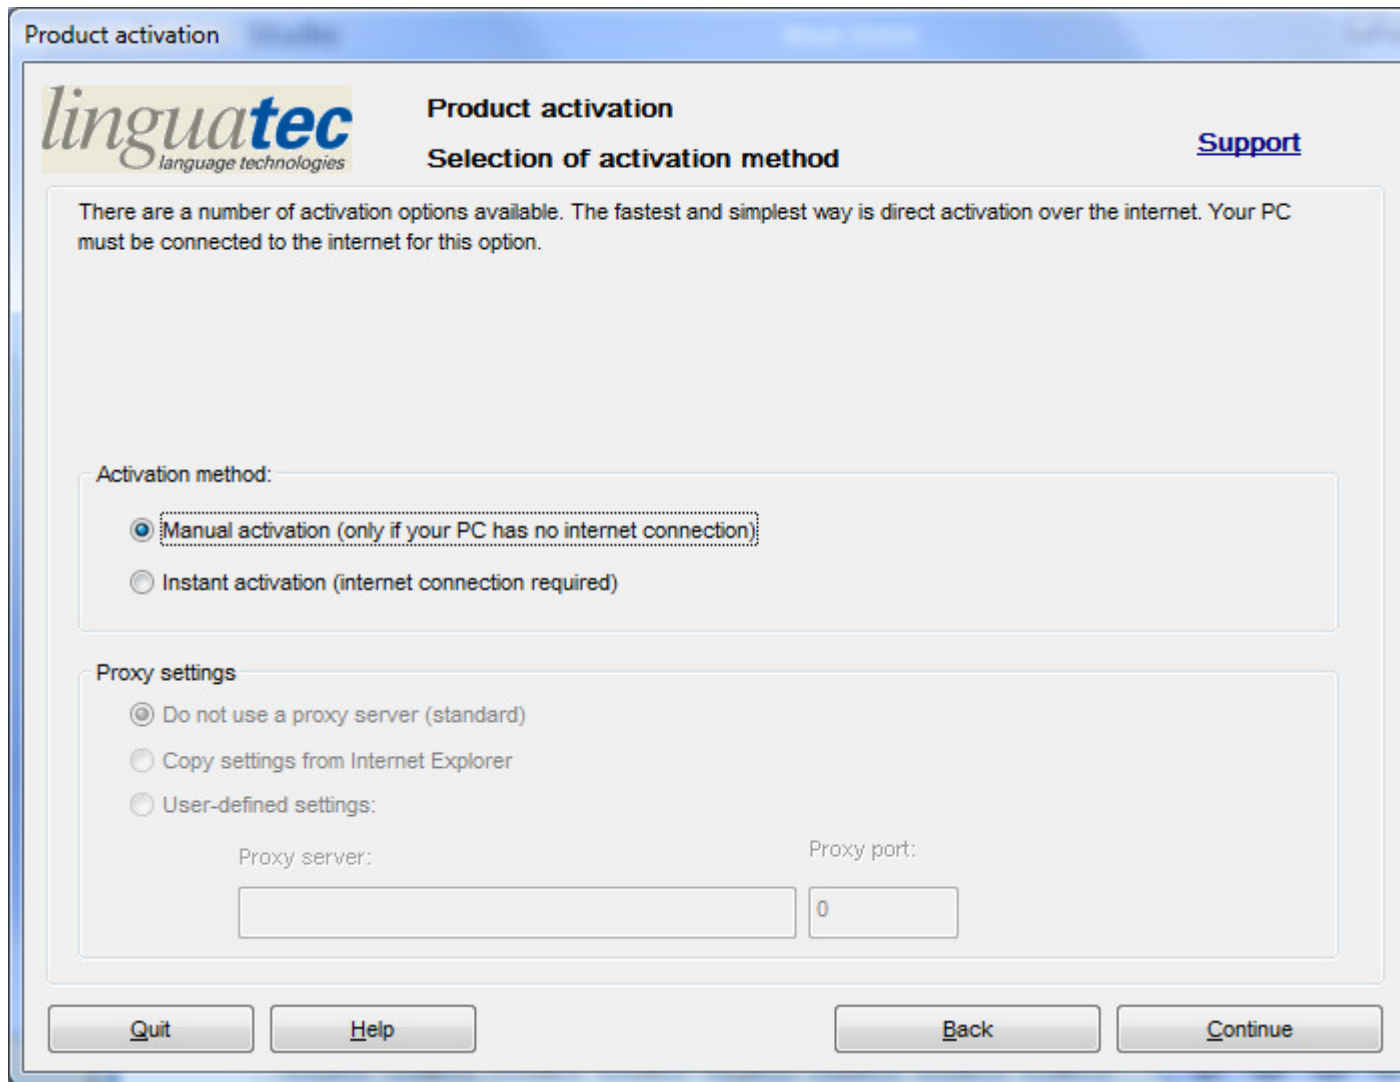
Product activation

linguatec
language technologies

Product activation

Selection of activation method

Support

There are a number of activation options available. The fastest and simplest way is direct activation over the internet. Your PC must be connected to the internet for this option.

Activation method:

Manual activation (only if your PC has no internet connection)

Instant activation (internet connection required)

Proxy settings

Do not use a proxy server (standard)

Copy settings from Internet Explorer

User-defined settings:

Proxy server:

Proxy port:

0

Quit

Help

Back

Continue